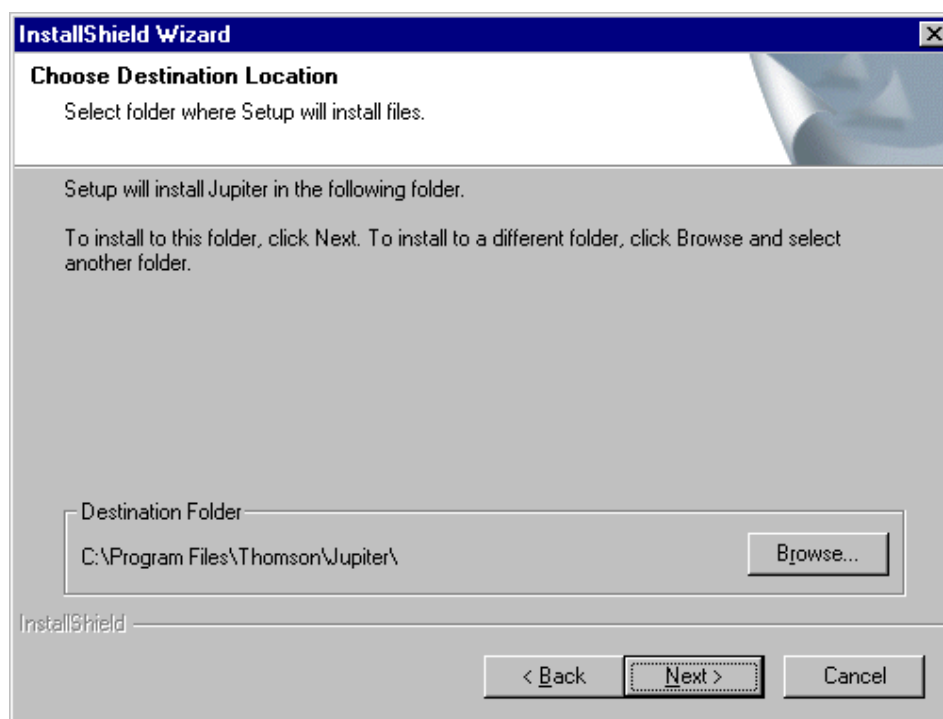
InstallShield Wizard

Choose Destination Location

Select folder where Setup will install files.

Setup will install Jupiter in the following folder.

To install to this folder, click Next. To install to a different folder, click Browse and select another folder.

Destination Folder

C:\Program Files\Thomson\Jupiter\

Browse...

InstallShield

< Back

Next >

Cancel